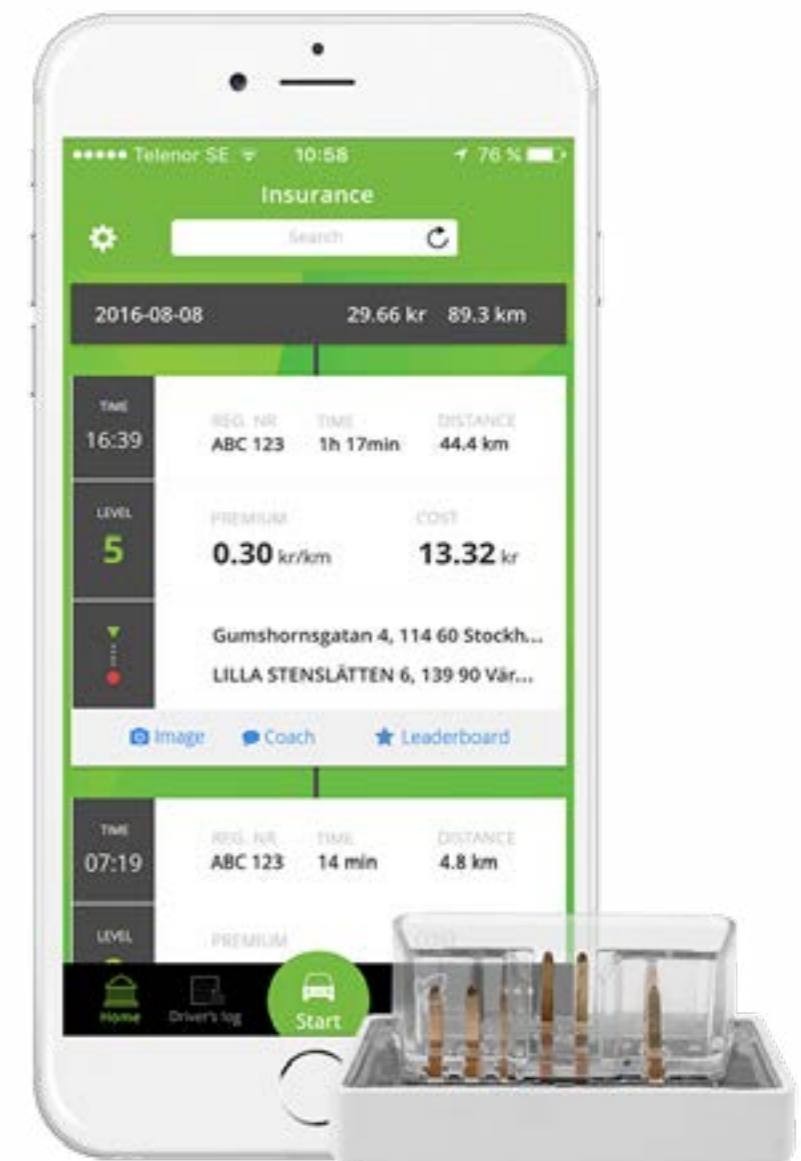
●●●●● Telenor SE 10:58 76 %

Insurance

Search

2016-08-08 29.66 kr 89.3 km

TIME
16:39

REG. NR
ABC 123

TIME
1h 17min

DISTANCE
44.4 km

LEVEL
5

PREMIUM
0.30 kr/km

COST
13.32 kr

Gumshornsgatan 4, 114 60 Stockh...
LILLA STENSLÄTTEN 6, 139 90 Vär...

Image Coach Leaderboard

TIME
07:19

REG. NR
ABC 123

TIME
14 min

DISTANCE
4.8 km

LEVEL

PREMIUM

COST

Home Driver's log Start